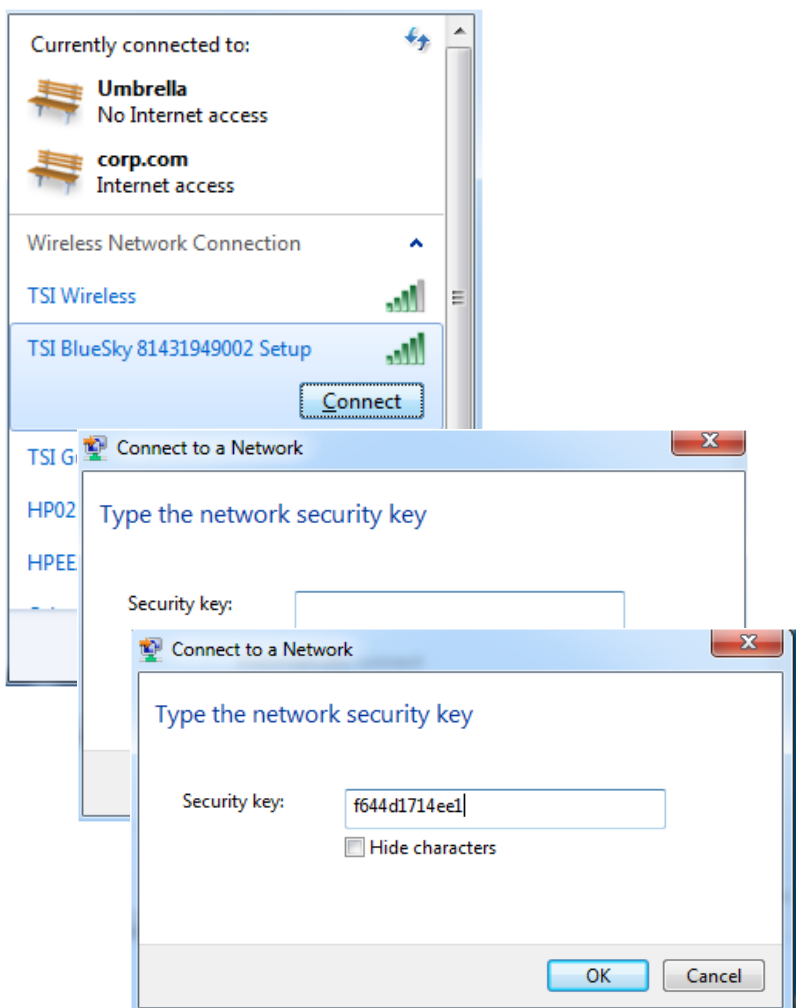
Currently connected to:

Umbrella
No Internet access

corp.com
Internet access

Wireless Network Connection

TSI Wireless

TSI BlueSky 81431949002 Setup

Connect

TSI G

HP02

HPEE

Connect to a Network

Type the network security key

Security key:

Connect to a Network

Type the network security key

Security key: f644d1714ee1

Hide characters

OK Cancel